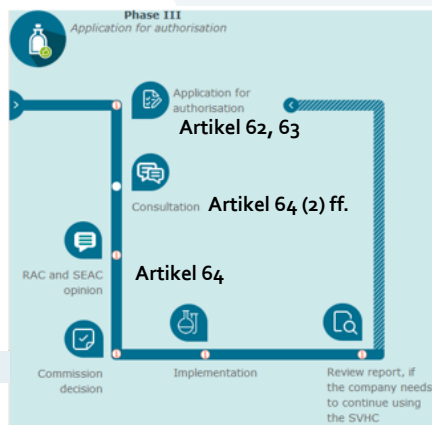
Phase III
Application for authorisation

Application for authorisation
Artikel 62, 63

Consultation Artikel 64 (2) ff.

RAC and SEAC opinion
Artikel 64

Commission decision

Implementation

Review report, if the company needs to continue using the SVHC